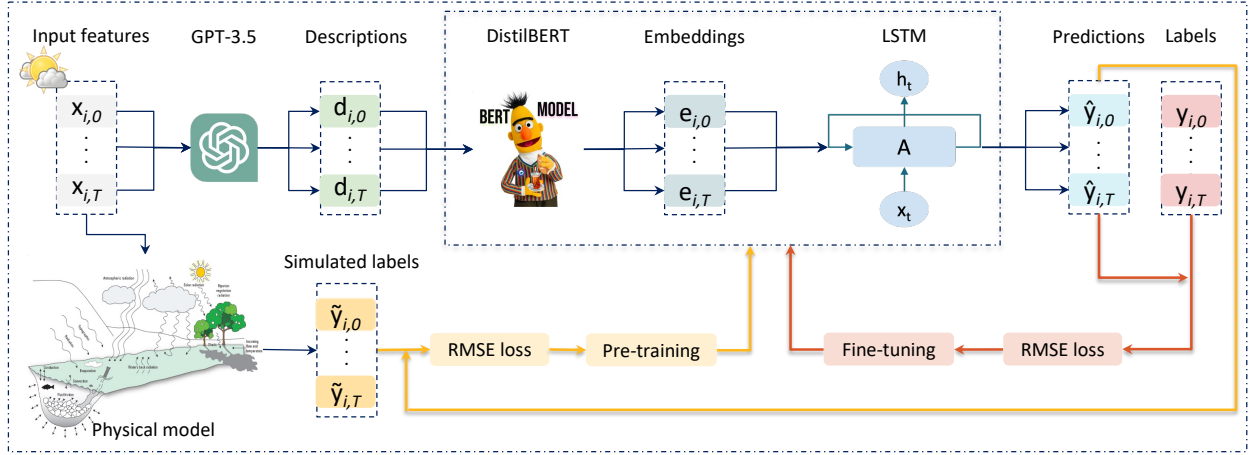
Input features

GPT-3.5

Descriptions

DistilBERT

Embeddings

LSTM

Predictions

Labels

$x_{i,0}$
$\vdots$
$x_{i,T}$

$d_{i,0}$
$\vdots$
$d_{i,T}$

BERT MODEL

$e_{i,0}$
$\vdots$
$e_{i,T}$

$h_t$

A

$x_t$

$\hat{y}_{i,0}$
$\vdots$
$\hat{y}_{i,T}$

$y_{i,0}$
$\vdots$
$y_{i,T}$

Simulated labels

$\tilde{y}_{i,0}$
$\vdots$
$\tilde{y}_{i,T}$

Atmospheric radiation

Solar radiation

Physical model

RMSE loss

Pre-training

Fine-tuning

RMSE loss